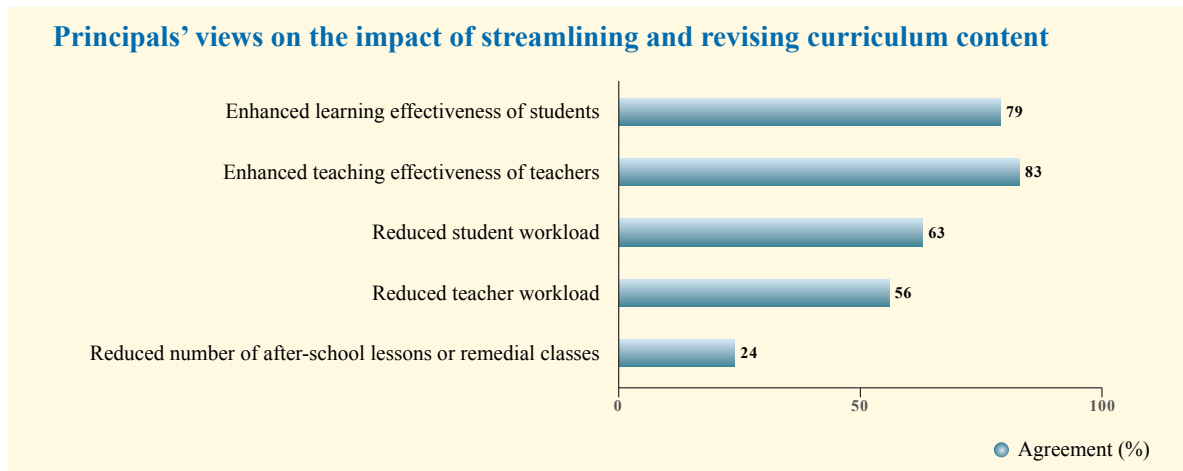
Principals' views on the impact of streamlining and revising curriculum content

Enhanced learning effectiveness of students 79

Enhanced teaching effectiveness of teachers 83

Reduced student workload 63

Reduced teacher workload 56

Reduced number of after-school lessons or remedial classes 24

0 50 100

Agreement (%)